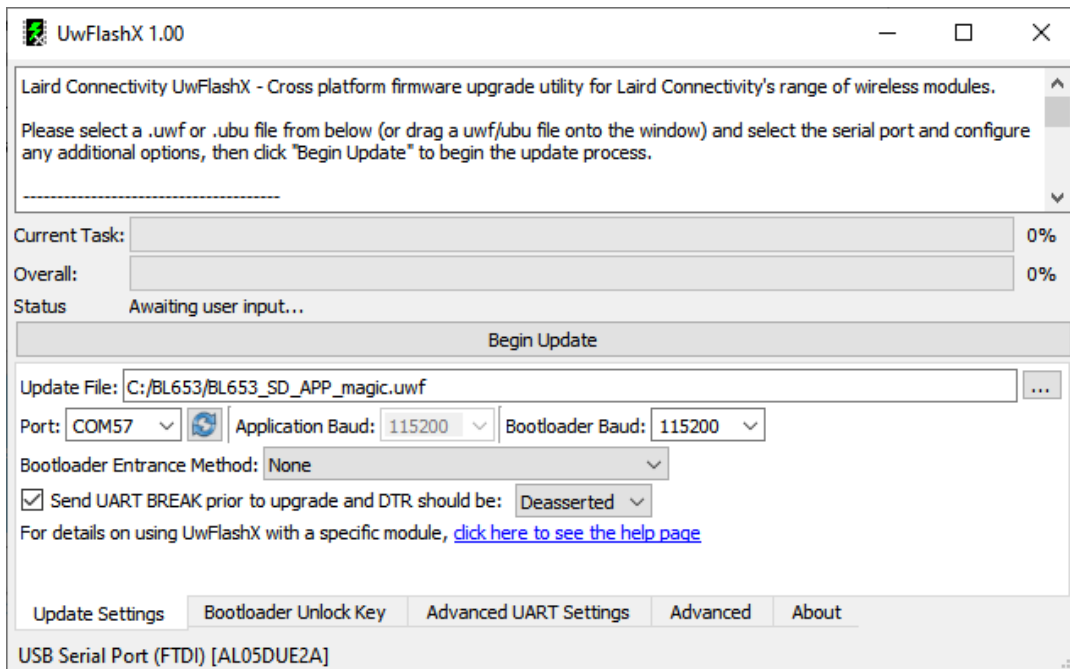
UwFlashX 1.00

Laird Connectivity UwFlashX - Cross platform firmware upgrade utility for Laird Connectivity's range of wireless modules.

Please select a .uwf or .ubu file from below (or drag a uwf/ubu file onto the window) and select the serial port and configure any additional options, then click "Begin Update" to begin the update process.

--------------------------------------

Current Task: 0%
Overall: 0%
Status Awaiting user input...

Begin Update

Update File: C:/BL653/BL653_SD_APP_magic.uwf ...

Port: COM57 Application Baud: 115200 Bootloader Baud: 115200

Bootloader Entrance Method: None

Send UART BREAK prior to upgrade and DTR should be: Deasserted

For details on using UwFlashX with a specific module, click here to see the help page

Update Settings | Bootloader Unlock Key | Advanced UART Settings | Advanced | About

USB Serial Port (FTDI) [AL05DUE2A]